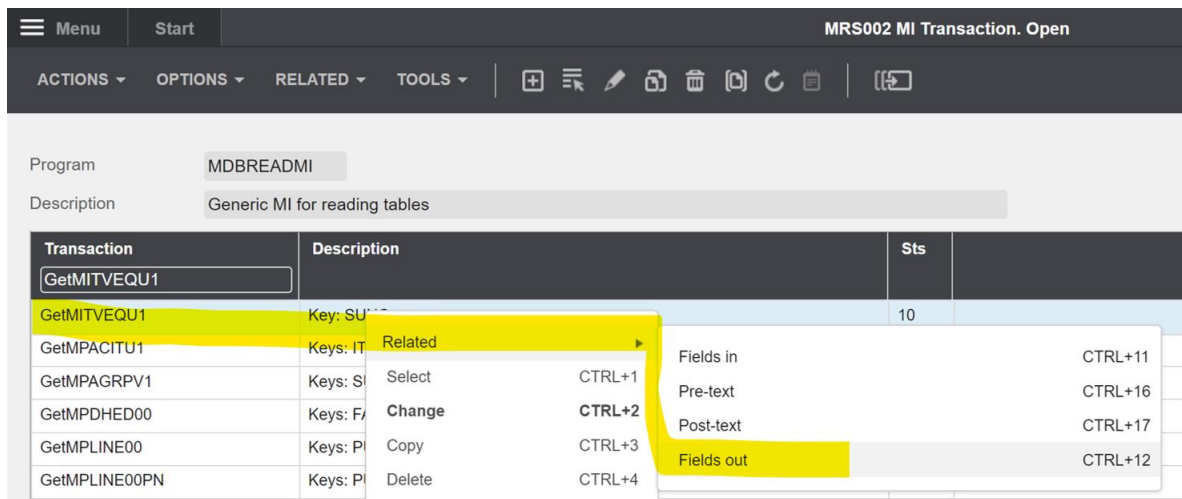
Menu Start MRS002 MI Transaction. Open

ACTIONS ▾ OPTIONS ▾ RELATED ▾ TOOLS ▾

Program MDBREADMI

Description Generic MI for reading tables

| Transaction | Description | Sts |
|---|---|---|
| GetMITVEQU1 | | |
| GetMITVEQU1 | Key: SU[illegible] | 10 |
| GetMPACITU1 | Keys: IT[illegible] | |
| GetMPAGRPV1 | Keys: S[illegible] | |
| GetMPDHED00 | Keys: F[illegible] | |
| GetMPLINE00 | Keys: P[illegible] | |
| GetMPLINE00PN | Keys: P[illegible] | |

Related ▸
Select CTRL+1
Change CTRL+2
Copy CTRL+3
Delete CTRL+4

Fields in CTRL+11
Pre-text CTRL+16
Post-text CTRL+17
Fields out CTRL+12